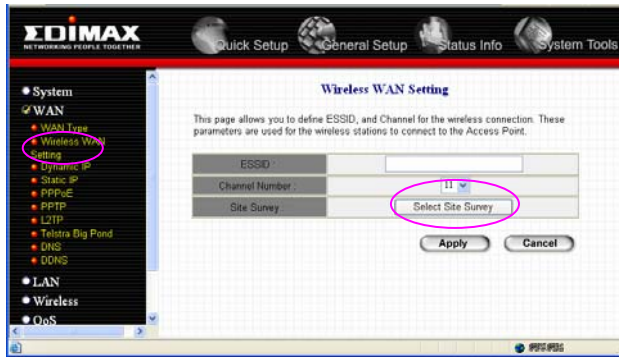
EDIMAX
NETWORKING PEOPLE TOGETHER

Quick Setup
General Setup
Status Info
System Tools

System
WAN
WAN Type
Wireless WAN Setting
Dynamic IP
Static IP
PPPoE
PPTP
L2TP
Telstra Big Pond
DNS
DDNS
LAN
Wireless
QoS

Wireless WAN Setting

This page allows you to define ESSID, and Channel for the wireless connection. These parameters are used for the wireless stations to connect to the Access Point.

| | |
|---|---|
| ESSID : | |
| Channel Number : | 11 |
| Site Survey : | Select Site Survey |

Apply
Cancel